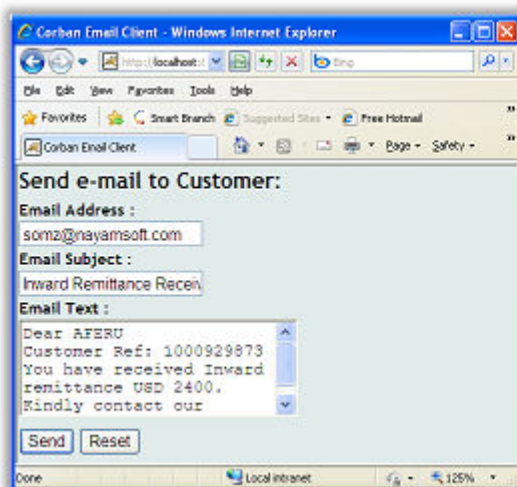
Corban Email Client - Windows Internet Explorer

http://localhost:/

Bing

File Edit View Favorites Tools Help

Favorites Smart Branch Suggested Sites Free Hotmail

Corban Email Client

Page Safety

Send e-mail to Customer:

Email Address :

somz@nayamsoft.com

Email Subject :

Inward Remittance Recei

Email Text :

Dear AFERU
Customer Ref: 1000929873
You have received Inward remittance USD 2400.
Kindly contact our

Send Reset

Done

Local intranet

125%